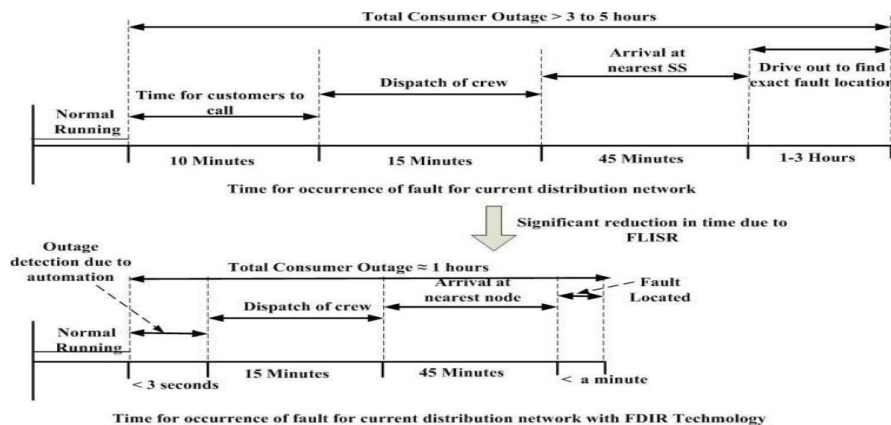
Total Consumer Outage > 3 to 5 hours

Normal Running

Time for customers to call

Dispatch of crew

Arrival at nearest SS

Drive out to find exact fault location

10 Minutes

15 Minutes

45 Minutes

1-3 Hours

Time for occurrence of fault for current distribution network

Significant reduction in time due to FLISR

Outage detection due to automation

Total Consumer Outage ≈ 1 hours

Normal Running

Dispatch of crew

Arrival at nearest node

Fault Located

< 3 seconds

15 Minutes

45 Minutes

< a minute

Time for occurrence of fault for current distribution network with FDIR Techmology